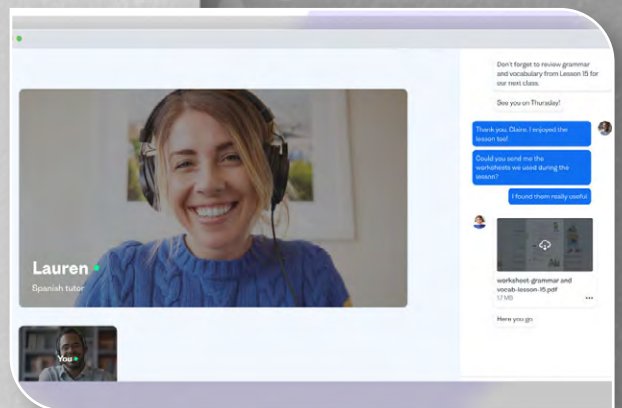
Lauren
Spanish tutor

You

Don't forget to review grammar and vocabulary from Lesson 15 for our next class.

See you on Thursday!

Thank you, Claire. I enjoyed the lesson too!

Could you send me the worksheets we used during the lesson?

I found them really useful

worksheet-grammar and vocab-lesson-15.pdf
1.7 MB

Here you go